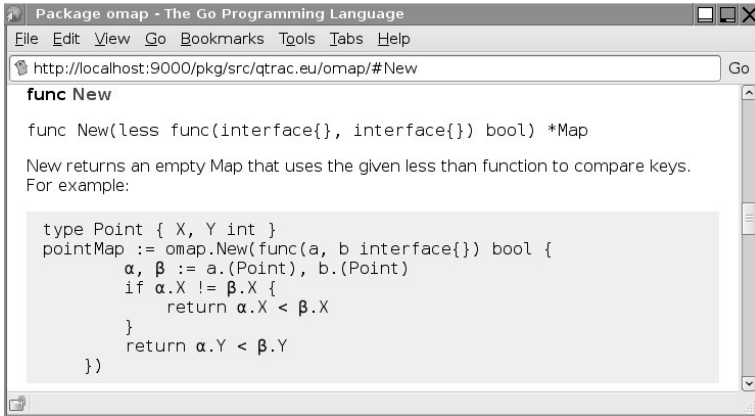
Package omap - The Go Programming Language

File Edit View Go Bookmarks Tools Tabs Help

http://localhost:9000/pkg/src/qtrac.eu/omap/#New

Go

func New

func New(less func(interface{}, interface{}) bool) *Map

New returns an empty Map that uses the given less than function to compare keys. For example:

```
type Point { X, Y int }
pointMap := omap.New(func(a, b interface{}) bool {
        α, β := a.(Point), b.(Point)
        if α.X != β.X {
            return α.X < β.X
        }
        return α.Y < β.Y
    })
```